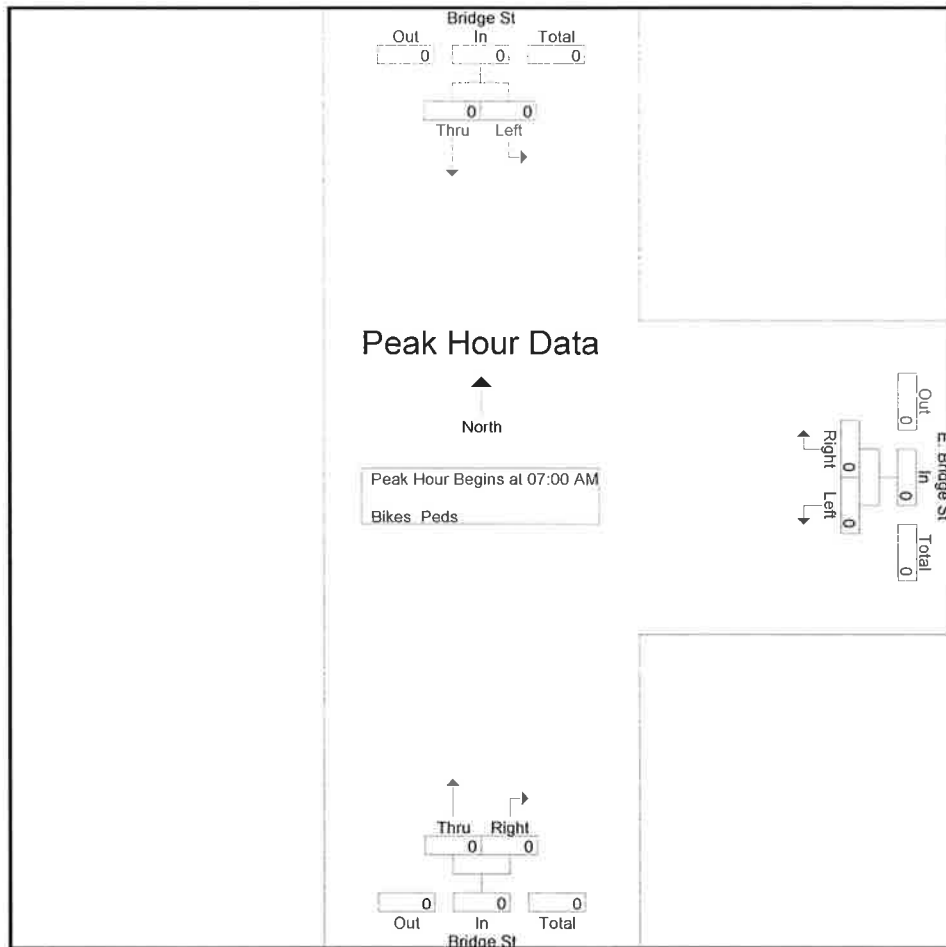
Bridge St

| Out | In | Total |
|---|---|---|
| 0 | 0 | 0 |

| 0 | 0 |
|---|---|
| Thru | Left |

Peak Hour Data

North

Peak Hour Begins at 07:00 AM

Bikes Peds

E. Bridge St

| Out | In | Total |
|---|---|---|
| 0 | 0 | 0 |

| Right | Left |
|---|---|
| 0 | 0 |

| Thru | Right |
|---|---|
| 0 | 0 |

| 0 | 0 | 0 |
|---|---|---|
| Out | In | Total |

Bridge St